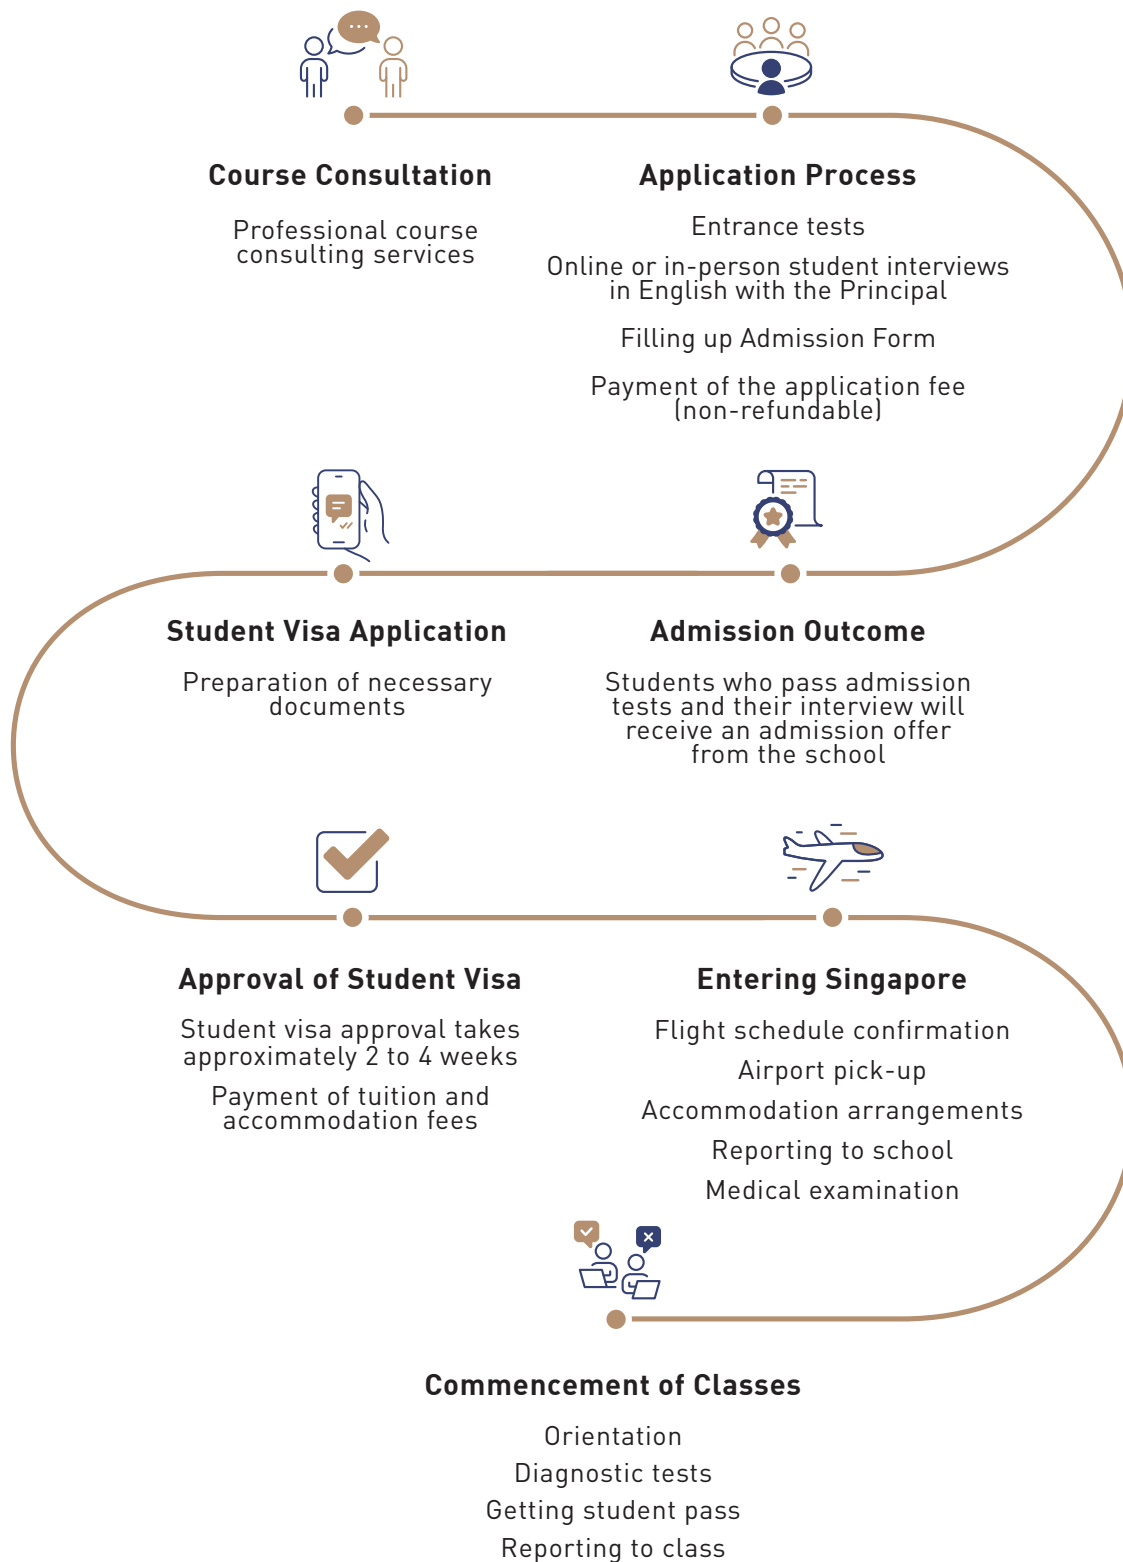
Course Consultation

Professional course consulting services

Application Process

Entrance tests

Online or in-person student interviews in English with the Principal

Filling up Admission Form

Payment of the application fee (non-refundable)

Student Visa Application

Preparation of necessary documents

Admission Outcome

Students who pass admission tests and their interview will receive an admission offer from the school

Approval of Student Visa

Student visa approval takes approximately 2 to 4 weeks

Payment of tuition and accommodation fees

Entering Singapore

Flight schedule confirmation

Airport pick-up

Accommodation arrangements

Reporting to school

Medical examination

Commencement of Classes

Orientation

Diagnostic tests

Getting student pass

Reporting to class